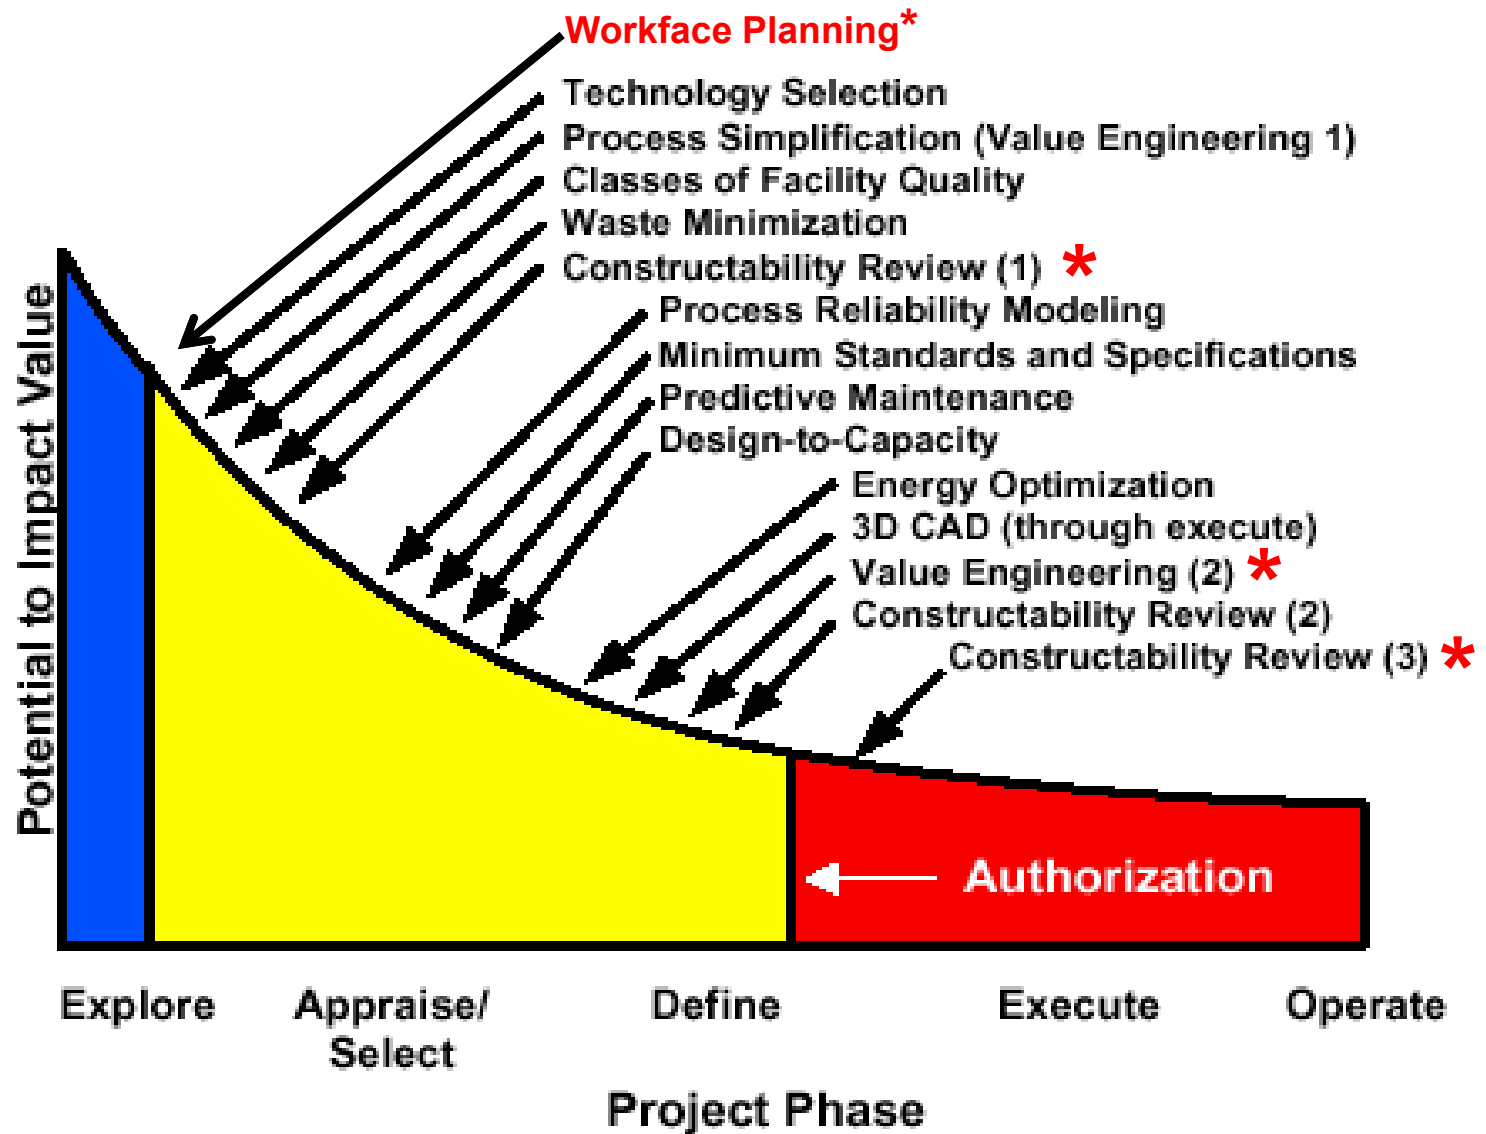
Workface Planning*

Technology Selection

Process Simplification (Value Engineering 1)

Classes of Facility Quality

Waste Minimization

Constructability Review (1) *

Process Reliability Modeling

Minimum Standards and Specifications

Predictive Maintenance

Design-to-Capacity

Energy Optimization

3D CAD (through execute)

Value Engineering (2) *

Constructability Review (2)

Constructability Review (3) *

Potential to Impact Value

Authorization

Explore

Appraise/ Select

Define

Execute

Operate

Project Phase